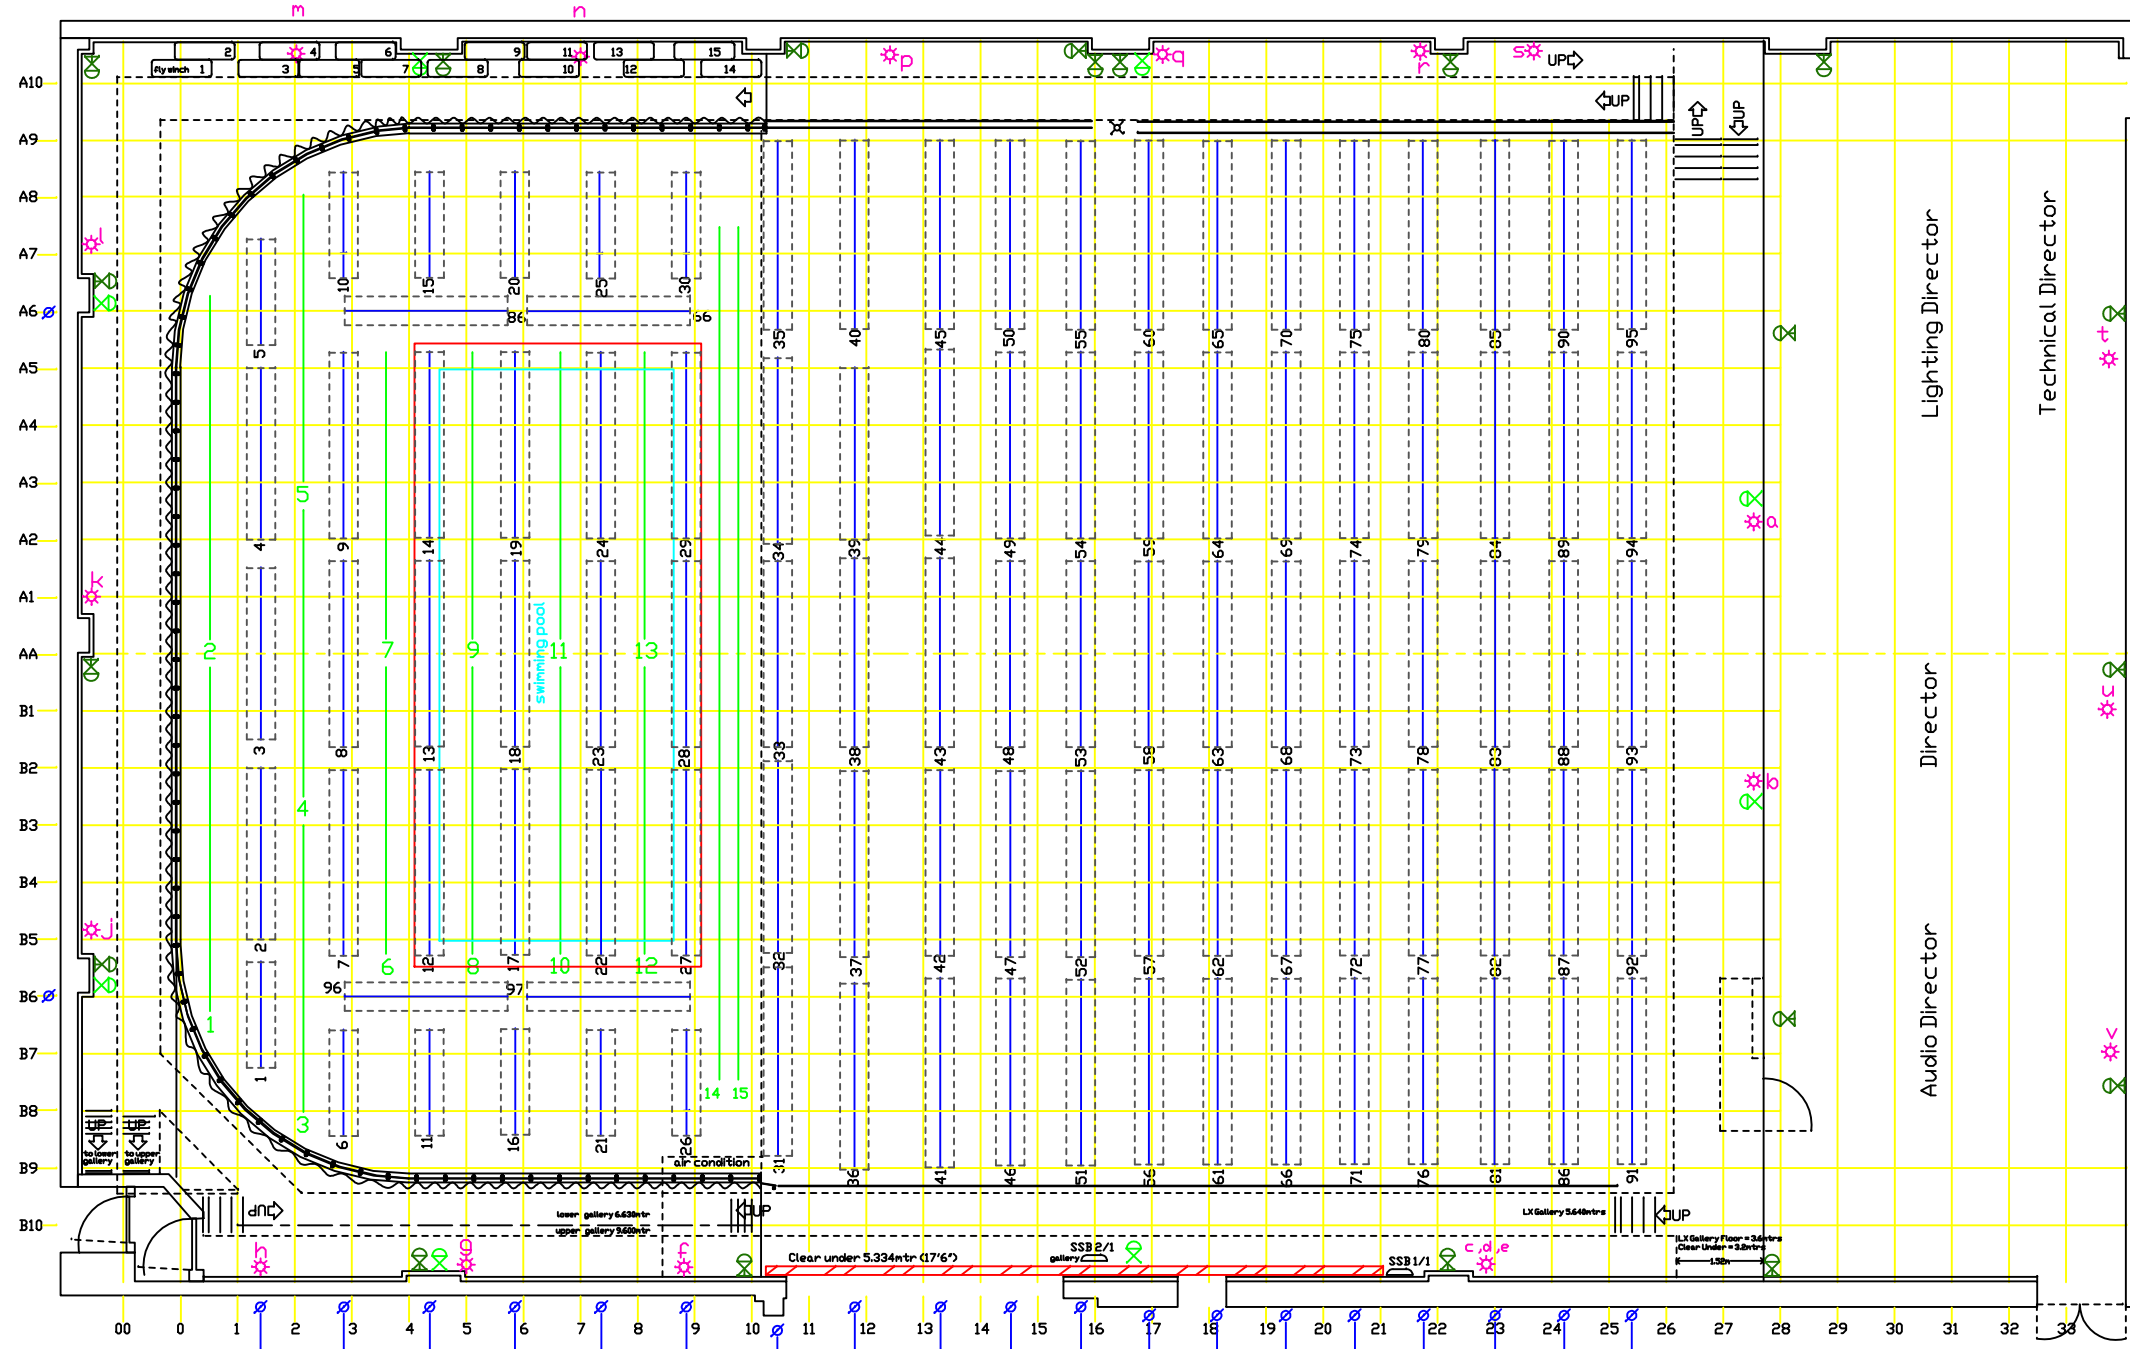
m n

2 4 6 9 11 13 15
fly winch 1 3 5 7 8 10 12 14

p q r s UP

A10
A9
A8
A7
A6
A5
A4
A3
A2
A1
AA
B1
B2
B3
B4
B5
B6
B7
B8
B9
B10

UP UP UP

l k j

10 15 20 25 30
86 56
5 35 40 45 50 55 60 65 70 75 80 85 90 95
9 14 19 24 29 34 39 44 49 54 59 64 69 74 79 84 89 94
4
5
2 7 9 swimming pool 11 13
3 8 13 18 23 28 33 38 43 48 53 58 63 68 73 78 83 88 93
4
2 7 12 17 22 27 32 37 42 47 52 57 62 67 72 77 82 87 92
6 8 10 12
96 97
1
1
14 15
3
6 11 16 21 26 31 36 41 46 51 56 61 66 71 76 81 86 91

air condition

a b t u v

Lighting Director
Technical Director
Director
Audio Director

UP to lower gallery
UP to upper gallery

UP
lower gallery 6.630mtr
upper gallery 9.600mtr
UP
LX Gallery 5.640mtrs
UP

h g f c,d,e
Clear under 5.334mtr (17'6")
SSB 2/1 gallery
SSB 1/1
LX Gallery Floor = 3.4mtrs
Clear Under = 3.2mtrs
1.38m

00 0 1 2 3 4 5 6 7 8 9 10 11 12 13 14 15 16 17 18 19 20 21 22 23 24 25 26 27 28 29 30 31 32 33